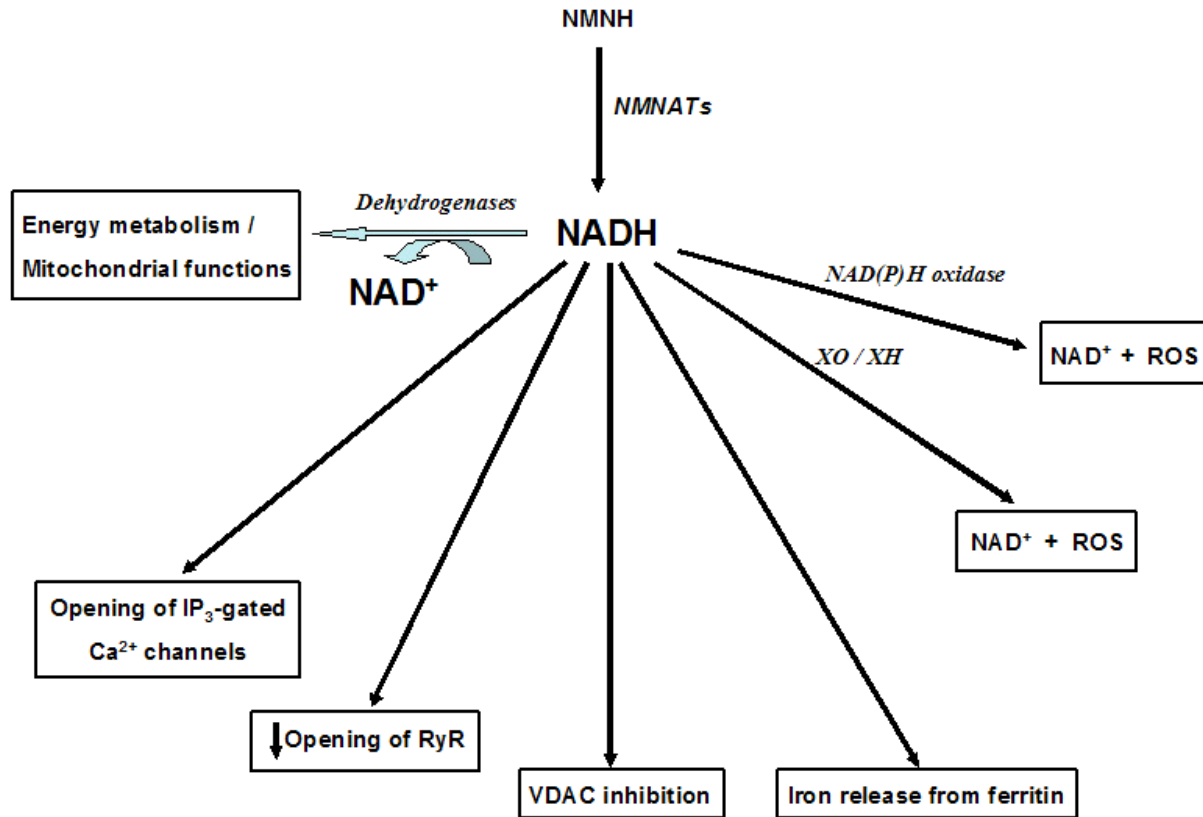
NMNH

NMNATs

Dehydrogenases

Energy metabolism / Mitochondrial functions

NADH

$NAD^+$

NAD(P)H oxidase

$NAD^+$ + ROS

XO / XH

$NAD^+$ + ROS

Opening of $IP_3$-gated $Ca^{2+}$ channels

↓Opening of RyR

VDAC inhibition

Iron release from ferritin